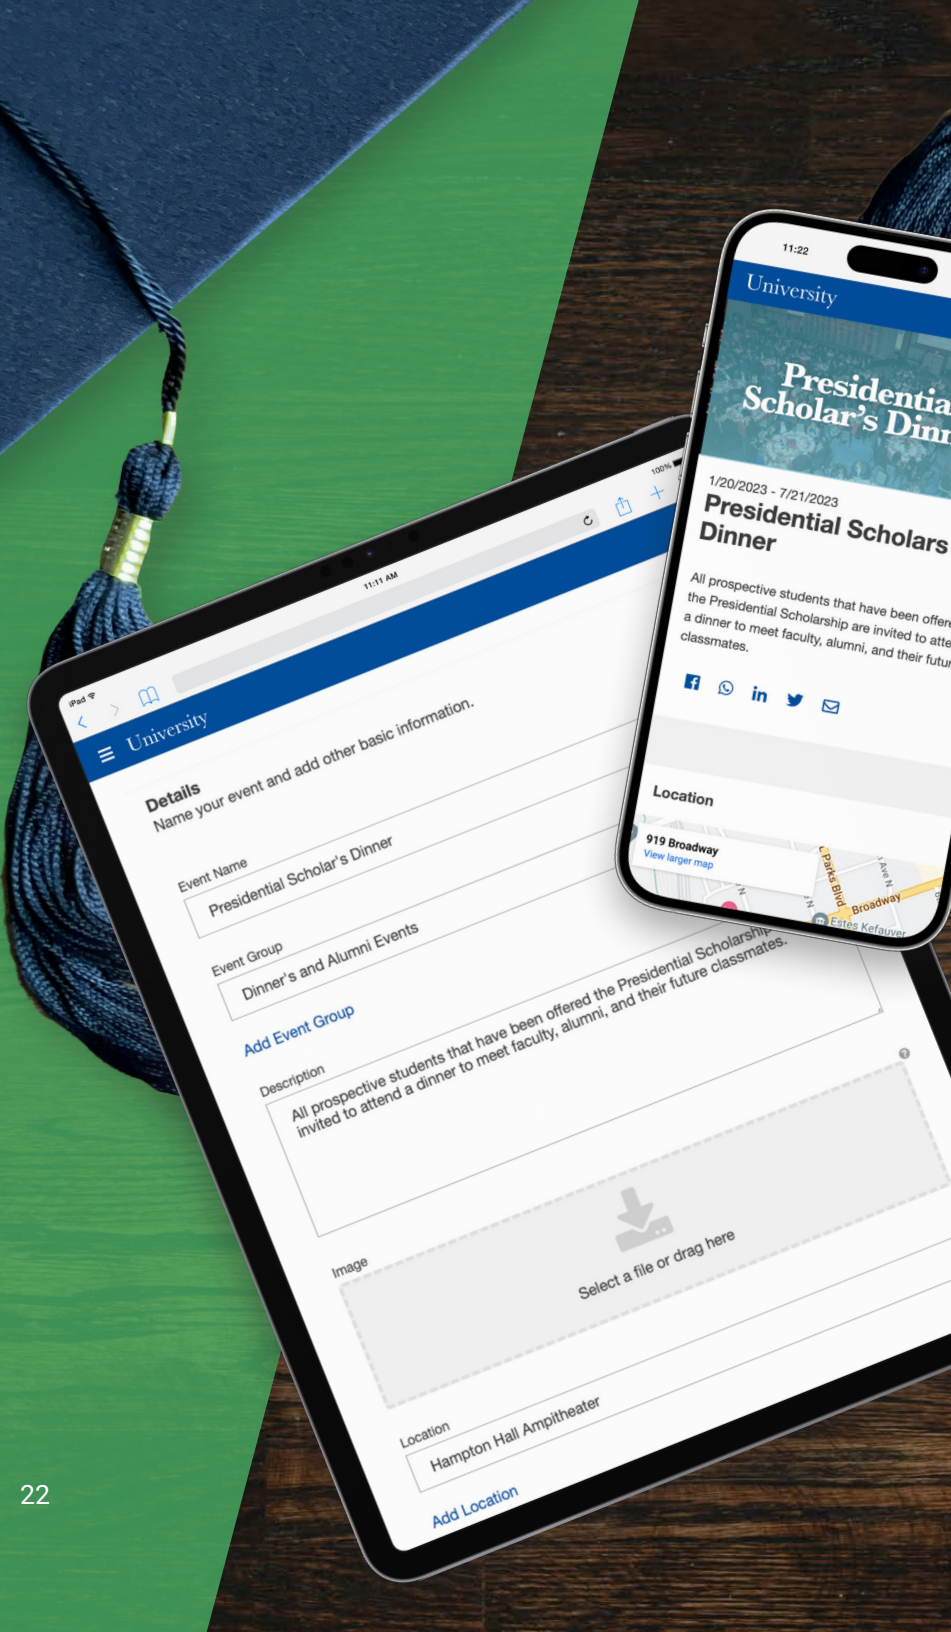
11:22

University

Presidentia
Scholar's Dinn

1/20/2023 - 7/21/2023

Presidential Scholars Dinner

All prospective students that have been offere the Presidential Scholarship are invited to atte a dinner to meet faculty, alumni, and their futur classmates.

Location

919 Broadway
View larger map

Parks Blvd
Broadway
Estes Kefauver
Ave N

iPad
11:11 AM
100%

University

Details
Name your event and add other basic information.

Event Name
Presidential Scholar's Dinner

Event Group
Dinner's and Alumni Events

Add Event Group

Description
All prospective students that have been offered the Presidential Scholarship invited to attend a dinner to meet faculty, alumni, and their future classmates.

Image
Select a file or drag here

Location
Hampton Hall Ampitheater

Add Location

22